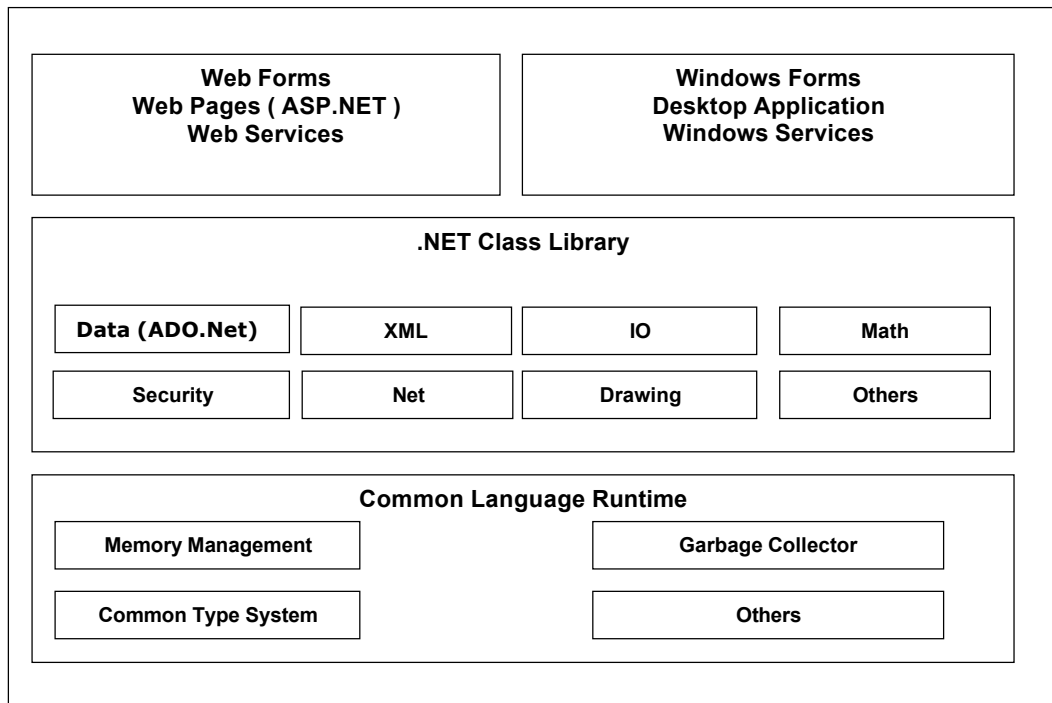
Web Forms
Web Pages ( ASP.NET )
Web Services

Windows Forms
Desktop Application
Windows Services

.NET Class Library

Data (ADO.Net)
XML
IO
Math
Security
Net
Drawing
Others

Common Language Runtime

Memory Management
Garbage Collector
Common Type System
Others